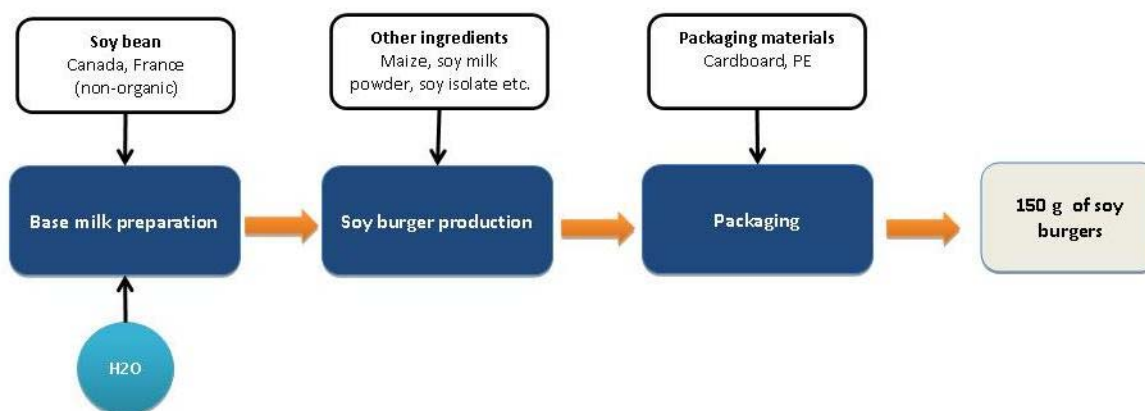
Soy bean
Canada, France
(non-organic)

Other ingredients
Maize, soy milk powder, soy isolate etc.

Packaging materials
Cardboard, PE

Base milk preparation

Soy burger production

Packaging

150 g of soy burgers

H2O